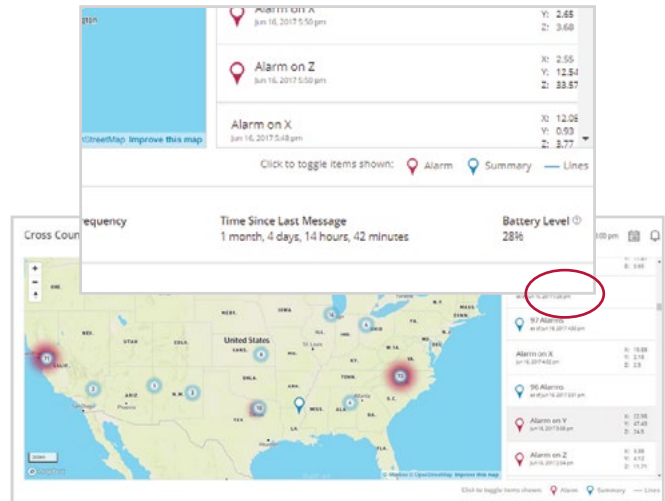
gon

Alarm on X
Jun 16, 2017 5:50 pm
Y: 2.65
Z: 3.68

Alarm on Z
Jun 16, 2017 5:50 pm
X: 2.55
Y: 12.54
Z: 33.57

Alarm on X
Jun 16, 2017 5:48 pm
X: 12.09
Y: 0.93
Z: 3.77

tStreetMap Improve this map

Click to toggle items shown: Alarm Summary Lines

equency

Time Since Last Message
1 month, 4 days, 14 hours, 42 minutes

Battery Level
28%

Cross Coun

United States

71
3
5
6
10
73
6
6

© Mapbox © OpenStreetMap Improve this map

97 Alarms

Alarm on X
X: 15.88
Y: 2.18
Z: 2.5

96 Alarms

Alarm on Y
X: 22.98
Y: 47.45
Z: 34.5

Alarm on Z
X: 6.86
Y: 6.12
Z: 11.71

Click to toggle items shown: Alarm Summary Lines